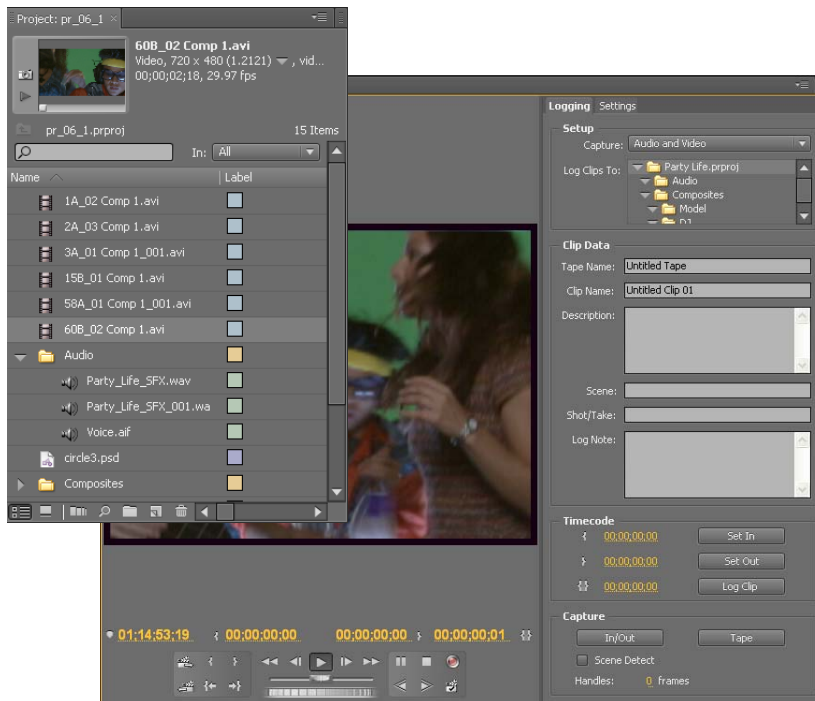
Project: pr_06_1 ×

60B_02 Comp 1.avi
Video, 720 x 480 (1.2121), vid...
00;00;02;18, 29.97 fps

pr_06_1.prproj
15 Items

In: All

| Name | Label |
|---|---|
| 1A_02 Comp 1.avi | |
| 2A_03 Comp 1.avi | |
| 3A_01 Comp 1_001.avi | |
| 15B_01 Comp 1.avi | |
| 58A_01 Comp 1_001.avi | |
| 60B_02 Comp 1.avi | |
| Audio | |
| Party_Life_SFX.wav | |
| Party_Life_SFX_001.wa | |
| Voice.aif | |
| circle3.psd | |
| Composites | |

Logging Settings

Setup
Capture: Audio and Video
Log Clips To: Party Life.prproj
Audio
Composites
Model
01

Clip Data
Tape Name: Untitled Tape
Clip Name: Untitled Clip 01
Description:
Scene:
Shot/Take:
Log Note:

Timecode
00;00;00;00 Set In
00;00;00;00 Set Out
00;00;00;00 Log Clip

Capture
In/Out Tape
Scene Detect
Handles: 0 frames

01;14;53;19 00;00;00;00 00;00;00;00 00;00;00;01